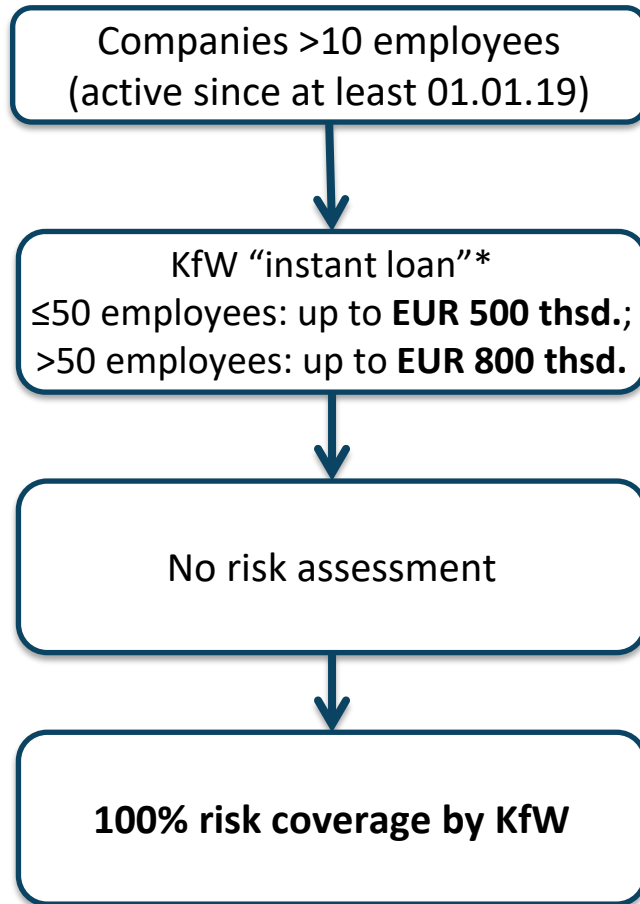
Companies >10 employees (active since at least 01.01.19)

KfW “instant loan”*
≤50 employees: up to **EUR 500 thsd.**;
>50 employees: up to **EUR 800 thsd.**

No risk assessment

**100% risk coverage by KfW**